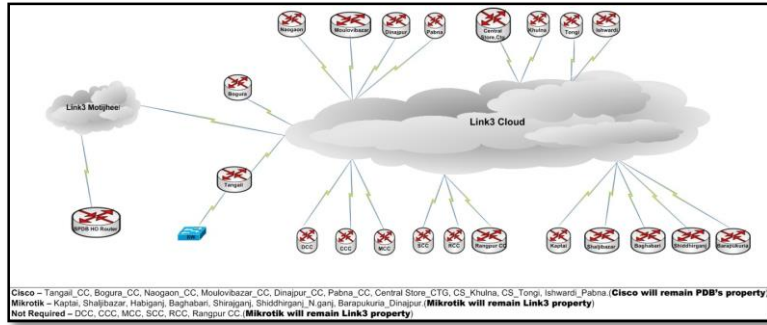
Naogaon
Moulovibazar
Dinajpur
Pabna
Central Store,Ctg
Khulna
Tongi
Ishwardi

Link3 Motijheel
Bogura
Link3 Cloud
Tangail
BPDB HO Router
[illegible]

DCC
CCC
MCC
SCC
RCC
Rangpur CC
Kaptai
Shaljbazar
Baghabari
Shiddhirganj
Barapukuria

Cisco – Tangail_CC, Bogura_CC, Naogaon_CC, Moulovibazar_CC, Dinajpur_CC, Pabna_CC, Central Store_CTG, CS_Khulna, CS_Tongi, Ishwardi_Pabna.(**Cisco will remain PDB's property**)
Mikrotik – Kaptai, Shaljibazar, Habiganj, Baghabari, Shirajganj, Shiddhirganj_N.ganj, Barapukuria_Dinajpur.(**Mikrotik will remain Link3 property**)
Not Required – DCC, CCC, MCC, SCC, RCC, Rangpur CC.(**Mikrotik will remain Link3 property**)